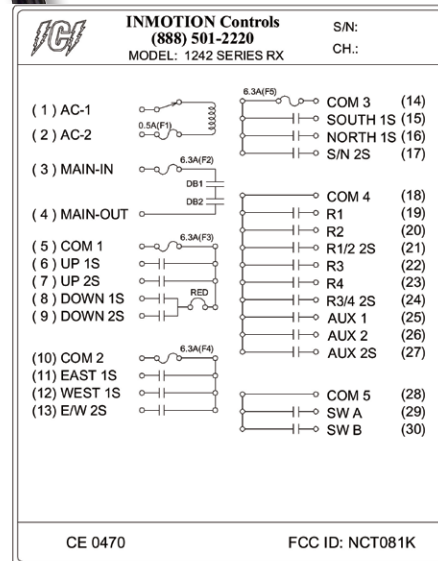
ICI

INMOTION Controls
(888) 501-2220
MODEL: 1242 SERIES RX

S/N:
CH.:

( 1 ) AC-1
( 2 ) AC-2
0.5A(F1)
( 3 ) MAIN-IN
6.3A(F2)
DB1
DB2
( 4 ) MAIN-OUT
( 5 ) COM 1
6.3A(F3)
( 6 ) UP 1S
( 7 ) UP 2S
( 8 ) DOWN 1S
RED
( 9 ) DOWN 2S
(10) COM 2
6.3A(F4)
(11) EAST 1S
(12) WEST 1S
(13) E/W 2S

6.3A(F5)
COM 3 (14)
SOUTH 1S (15)
NORTH 1S (16)
S/N 2S (17)
COM 4 (18)
R1 (19)
R2 (20)
R1/2 2S (21)
R3 (22)
R4 (23)
R3/4 2S (24)
AUX 1 (25)
AUX 2 (26)
AUX 2S (27)
COM 5 (28)
SW A (29)
SW B (30)

CE 0470

FCC ID: NCT081K